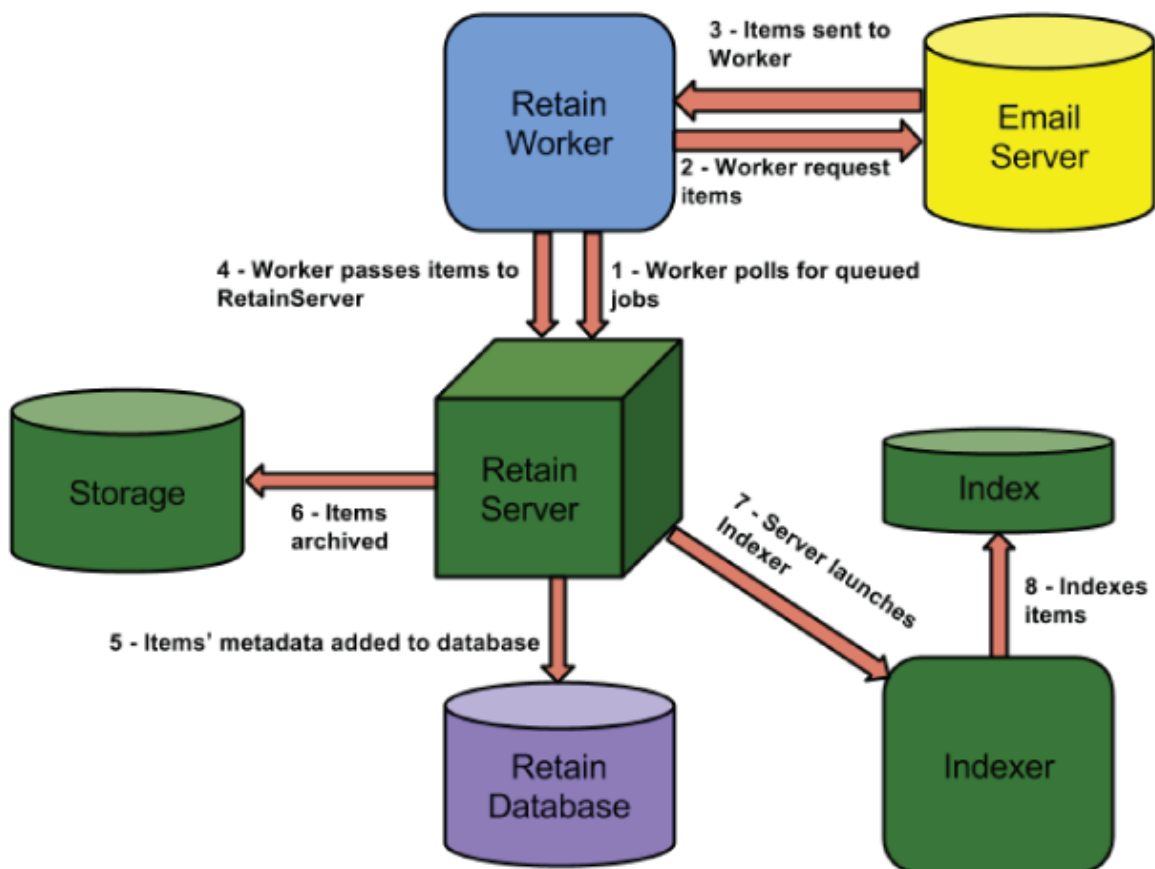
Retain Worker

3 - Items sent to Worker

Email Server

2 - Worker request items

4 - Worker passes items to RetainServer

1 - Worker polls for queued jobs

Storage

Retain Server

Index

6 - Items archived

7 - Server launches Indexer

8 - Indexes items

5 - Items' metadata added to database

Retain Database

Indexer